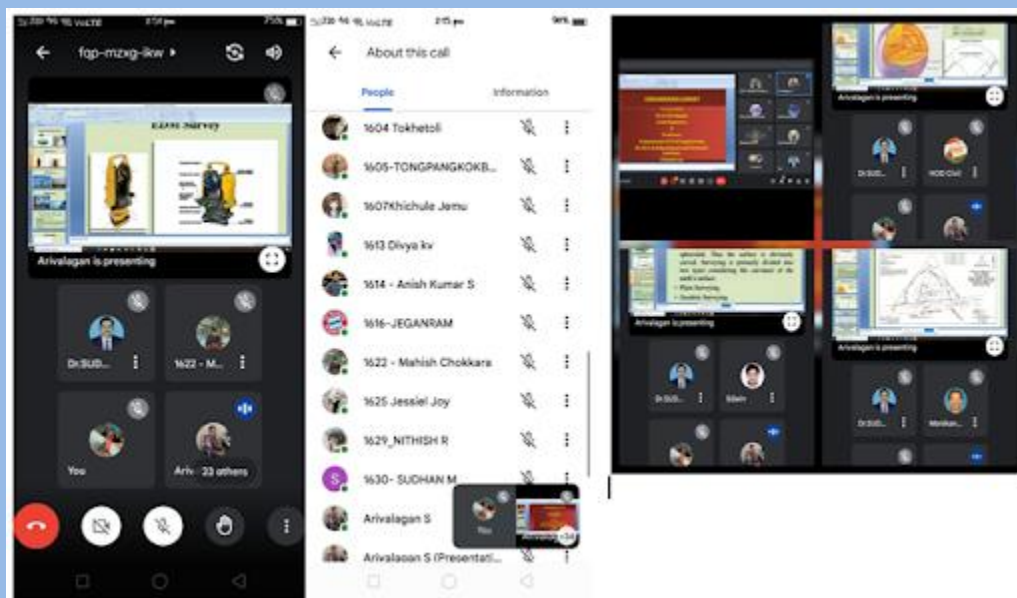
fgp-mzxg-ikw

Arivalagan is presenting

Dr.SUD...

1622 - M...

You

Ariv 23 others

About this call

People

Information

1604 Tokhetoli

1605-TONGPANGKOKB...

1607Khichule Jemu

1613 Divya kv

1614 - Anish Kumar S

1616-JEGANRAM

1622 - Mahish Chokkara

1625 Jessiel Joy

1629_NITHISH R

1630- SUDHAN M

Arivalagan S

Arivalagan S (Presentati...

You

Arivalagan is presenting

Dr.SUD...

HOD Civil

Arivalagan is presenting

Dr.SUD...

Edwin

Arivalagan is presenting

Dr.SUD...

Manikan...